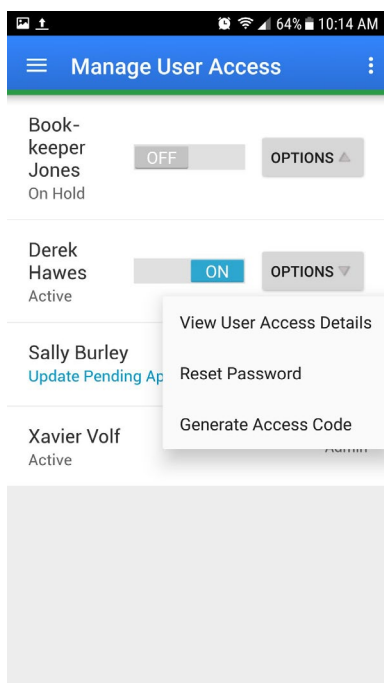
64% 10:14 AM

Manage User Access

Bookkeeper Jones
On Hold
OFF
OPTIONS

Derek Hawes
Active
ON
OPTIONS

Sally Burley
Update Pending Ap

Xavier Volf
Active
Admin

View User Access Details
Reset Password
Generate Access Code